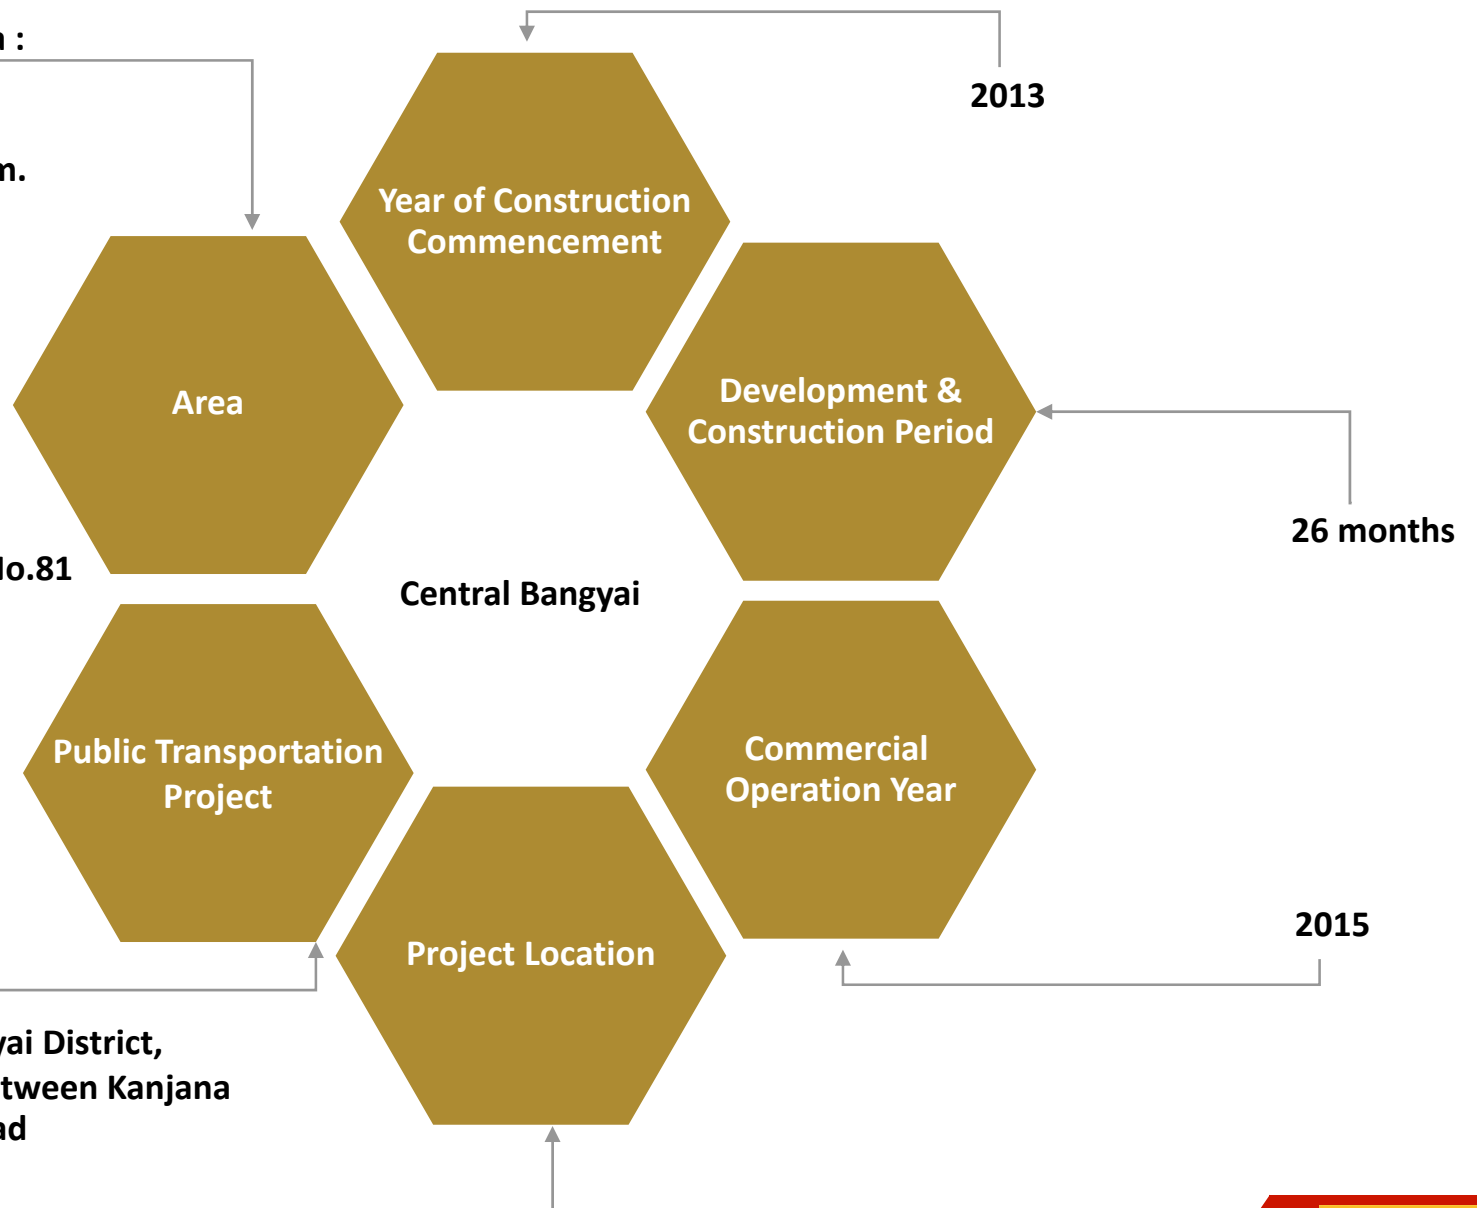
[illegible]n :

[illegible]n.

2013

Year of Construction Commencement

Area

Development & Construction Period

26 months

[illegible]o.81

Central Bangyai

Public Transportation Project

Commercial Operation Year

Project Location

2015

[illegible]ai District, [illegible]tween Kanjana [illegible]ad